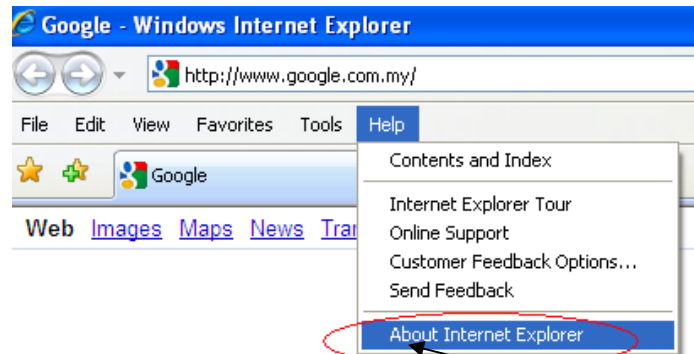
Google - Windows Internet Explorer

http://www.google.com.my/

File Edit View Favorites Tools Help

Google

Web Images Maps News Tra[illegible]

Contents and Index

Internet Explorer Tour
Online Support
Customer Feedback Options...
Send Feedback

About Internet Explorer